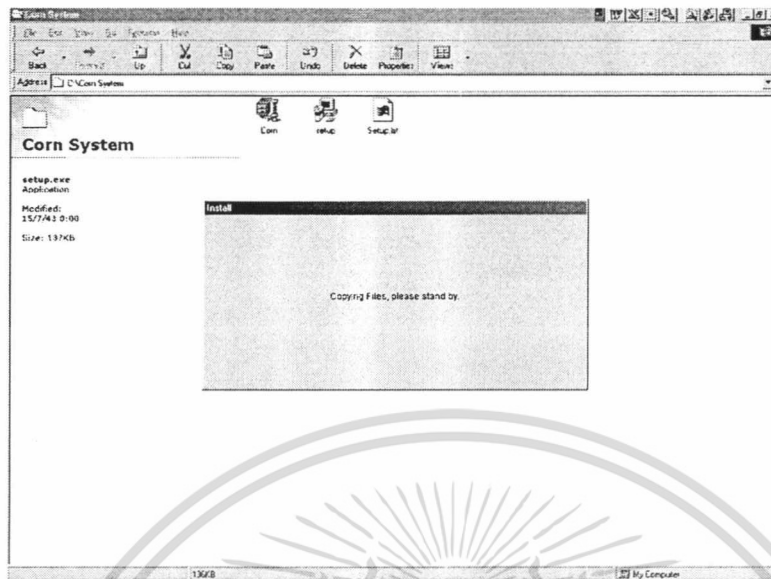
Corn System

File Edit View Go Favorites Help

Back Forward Up Cut Copy Paste Undo Delete Properties Views

Address C:\Corn System

Corn setup Setup.lst

Corn System

setup.exe
Application

Modified:
15/7/43 0:00

Size: 137KB

Install

Copying Files, please stand by.

136KB

My Computer